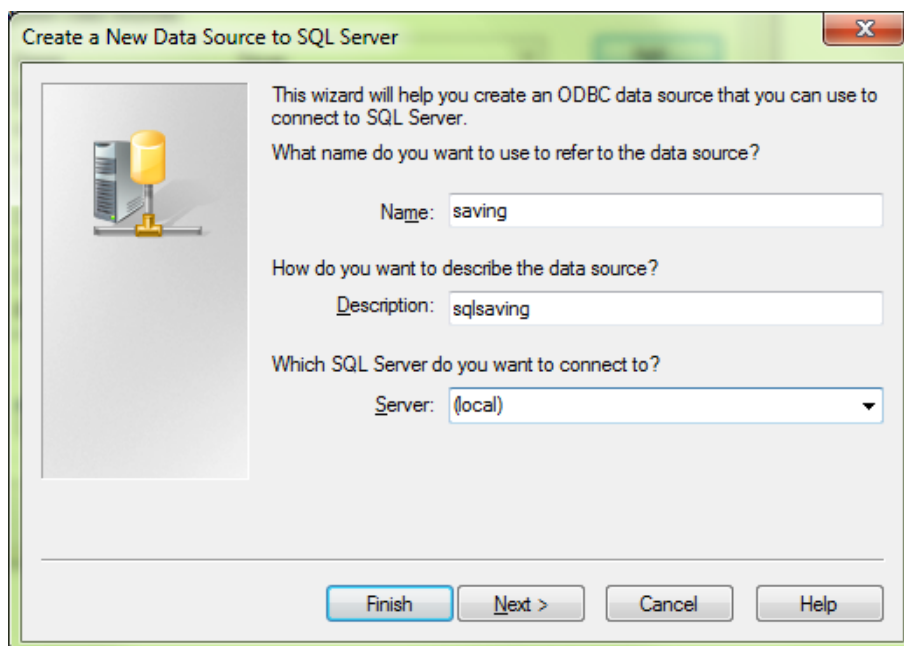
Create a New Data Source to SQL Server

This wizard will help you create an ODBC data source that you can use to connect to SQL Server.

What name do you want to use to refer to the data source?

Name: saving

How do you want to describe the data source?

Description: sqlsaving

Which SQL Server do you want to connect to?

Server: (local)

Finish | Next > | Cancel | Help